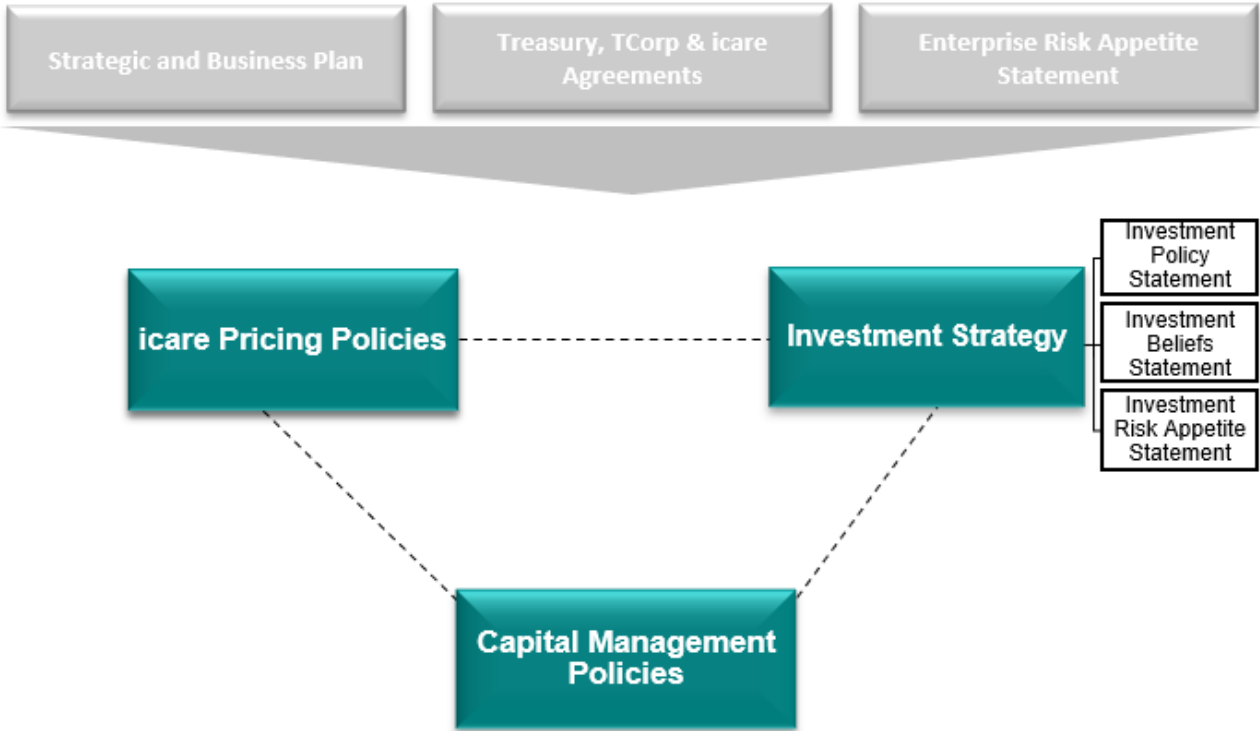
Strategic and Business Plan

Treasury, TCorp & icare Agreements

Enterprise Risk Appetite Statement

icare Pricing Policies

Investment Strategy

Investment Policy Statement

Investment Beliefs Statement

Investment Risk Appetite Statement

Capital Management Policies